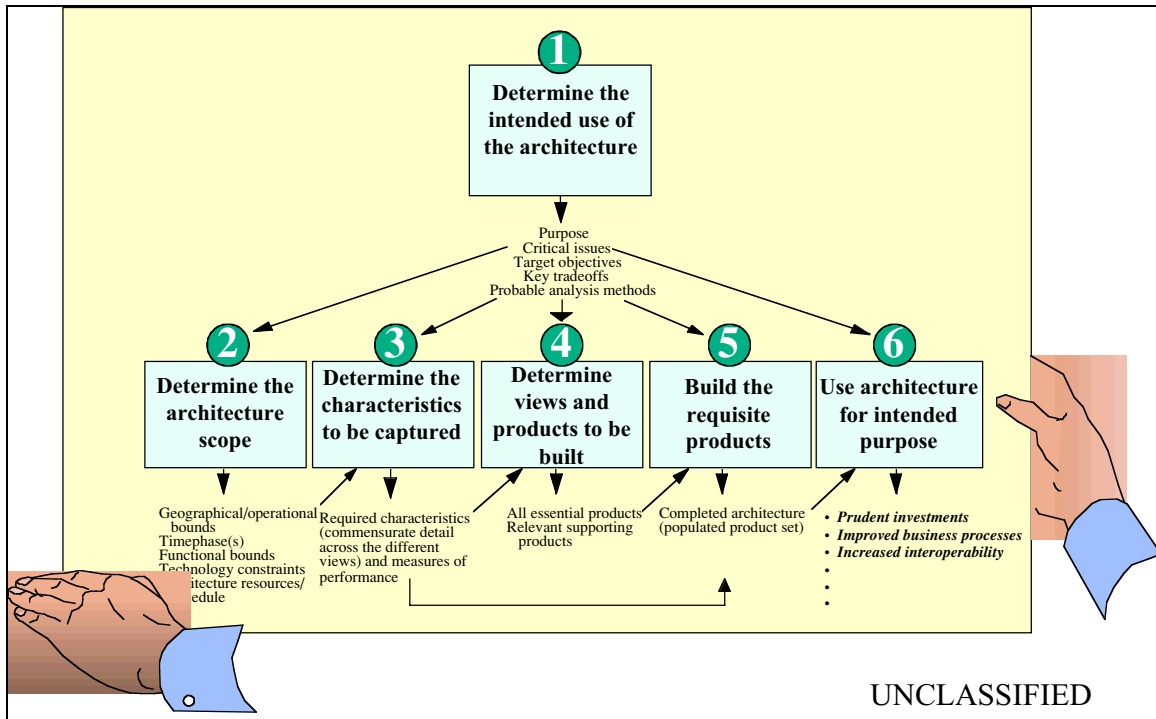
1

Determine the intended use of the architecture

Purpose
Critical issues
Target objectives
Key tradeoffs
Probable analysis methods

2

Determine the architecture scope

3

Determine the characteristics to be captured

4

Determine views and products to be built

5

Build the requisite products

6

Use architecture for intended purpose

Geographical/operational bounds
Timephase(s)
Functional bounds
Technology constraints
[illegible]itecture resources/
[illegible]edule

Required characteristics (commensurate detail across the different views) and measures of performance

All essential products
Relevant supporting products

Completed architecture (populated product set)

• Prudent investments
• Improved business processes
• Increased interoperability
•
•
•

UNCLASSIFIED